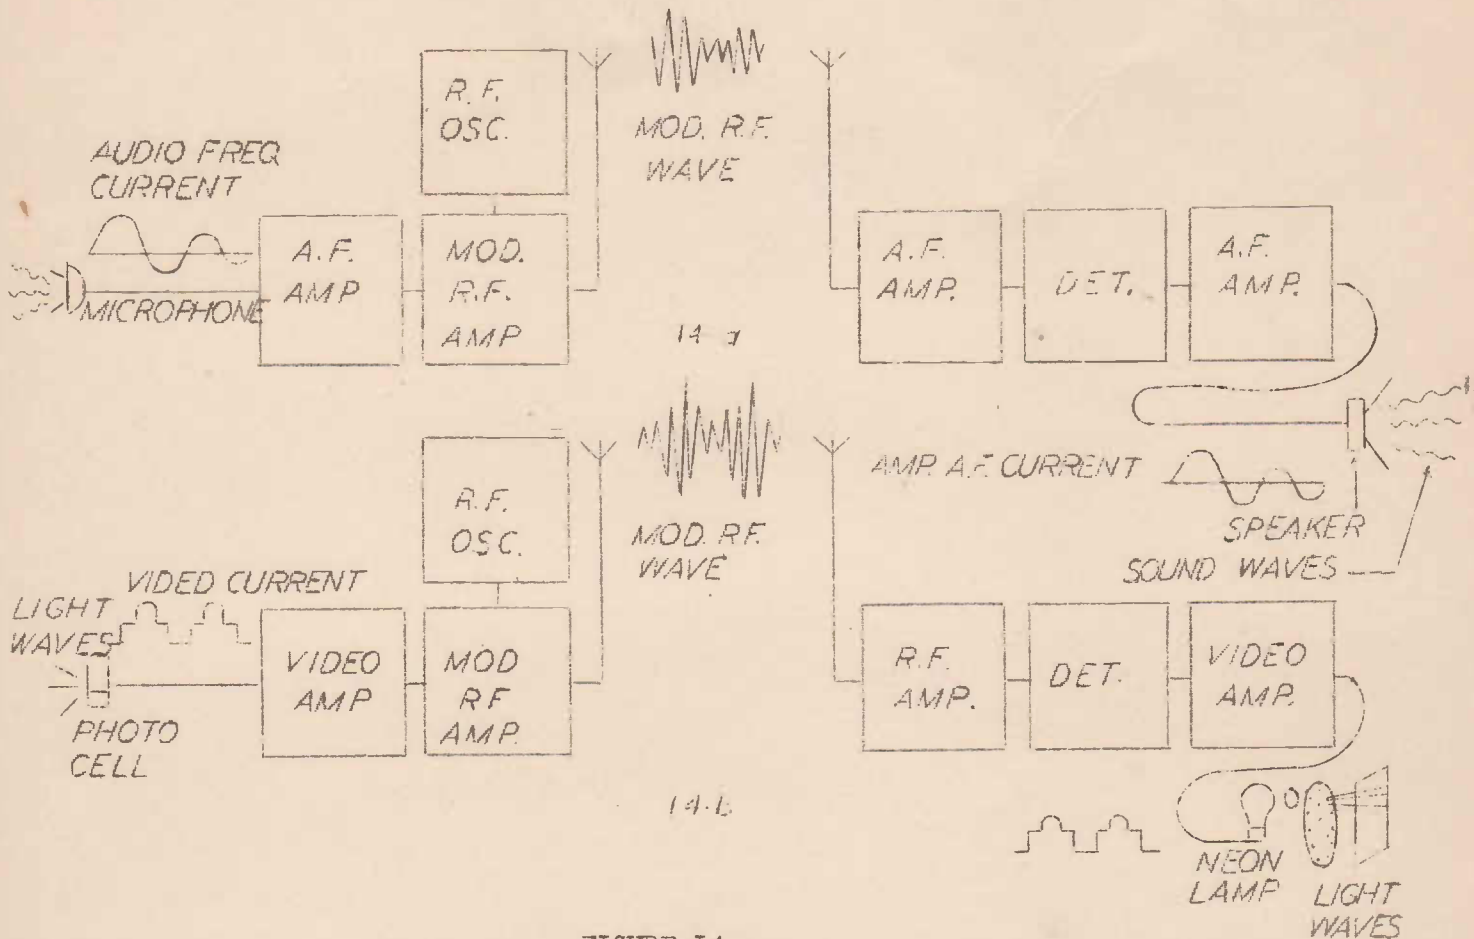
R.F. OSC.

MOD. R.F. WAVE

AUDIO FREQ CURRENT

A.F. AMP

MOD. R.F. AMP

MICROPHONE

A.F. AMP.

DET.

A.F. AMP.

14-a

R.F. OSC.

MOD. R.F. WAVE

AMP. A.F. CURRENT

SPEAKER

SOUND WAVES

VIDED CURRENT

LIGHT WAVES

VIDEO AMP

MOD R.F AMP.

PHOTO CELL

R.F. AMP.

DET.

VIDEO AMP.

14-b

NEON LAMP

LIGHT WAVES

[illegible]